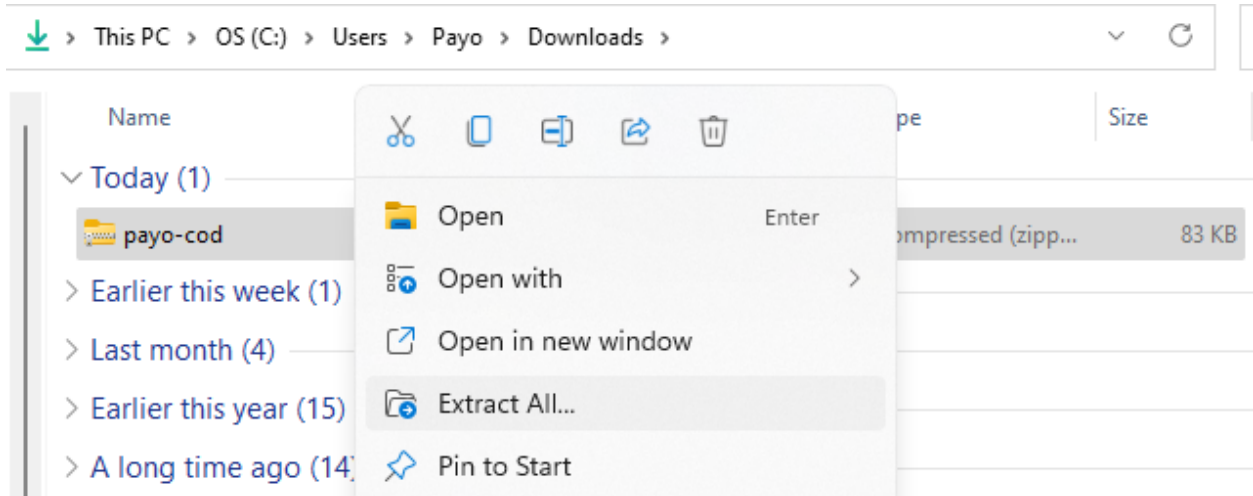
This PC > OS (C:) > Users > Payo > Downloads >

Name
pe
Size

Today (1)
payo-cod
ompressed (zipp...
83 KB

Earlier this week (1)
Last month (4)
Earlier this year (15)
A long time ago (14)

Open Enter
Open with >
Open in new window
Extract All...
Pin to Start